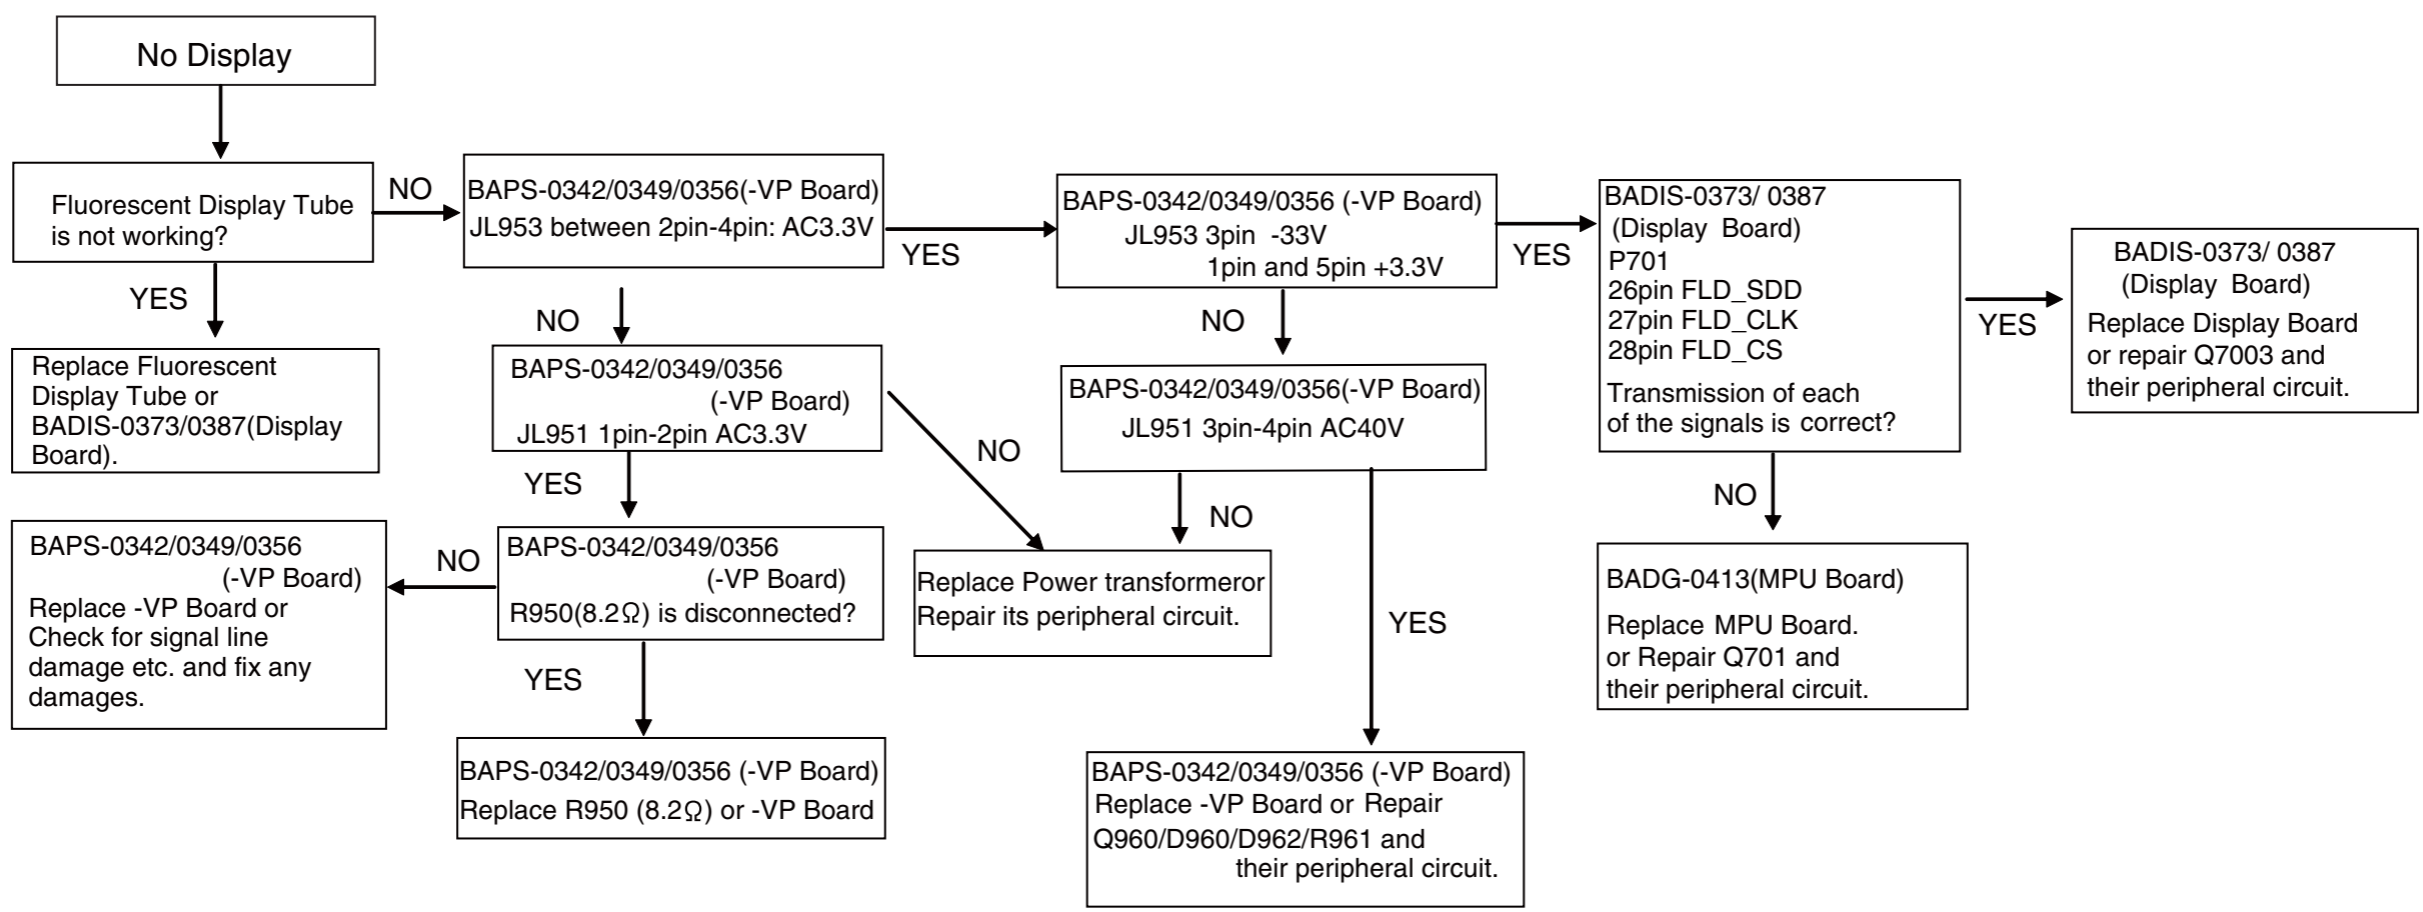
No Display

Fluorescent Display Tube is not working?

NO

BAPS-0342/0349/0356(-VP Board) JL953 between 2pin-4pin: AC3.3V

YES

BAPS-0342/0349/0356 (-VP Board) JL953 3pin -33V 1pin and 5pin +3.3V

YES

BADIS-0373/ 0387 (Display Board) P701 26pin FLD_SDD 27pin FLD_CLK 28pin FLD_CS

Transmission of each of the signals is correct?

YES

BADIS-0373/ 0387 (Display Board) Replace Display Board or repair Q7003 and their peripheral circuit.

YES

Replace Fluorescent Display Tube or BADIS-0373/0387(Display Board).

NO

BAPS-0342/0349/0356 (-VP Board) JL951 1pin-2pin AC3.3V

NO

NO

BAPS-0342/0349/0356(-VP Board) JL951 3pin-4pin AC40V

NO

BADG-0413(MPU Board)

Replace MPU Board. or Repair Q701 and their peripheral circuit.

NO

YES

BAPS-0342/0349/0356 (-VP Board) Replace -VP Board or Check for signal line damage etc. and fix any damages.

NO

BAPS-0342/0349/0356 (-VP Board) R950(8.2$\Omega$) is disconnected?

Replace Power transformeror Repair its peripheral circuit.

NO

YES

YES

BAPS-0342/0349/0356 (-VP Board) Replace R950 (8.2$\Omega$) or -VP Board

BAPS-0342/0349/0356 (-VP Board) Replace -VP Board or Repair Q960/D960/D962/R961 and their peripheral circuit.